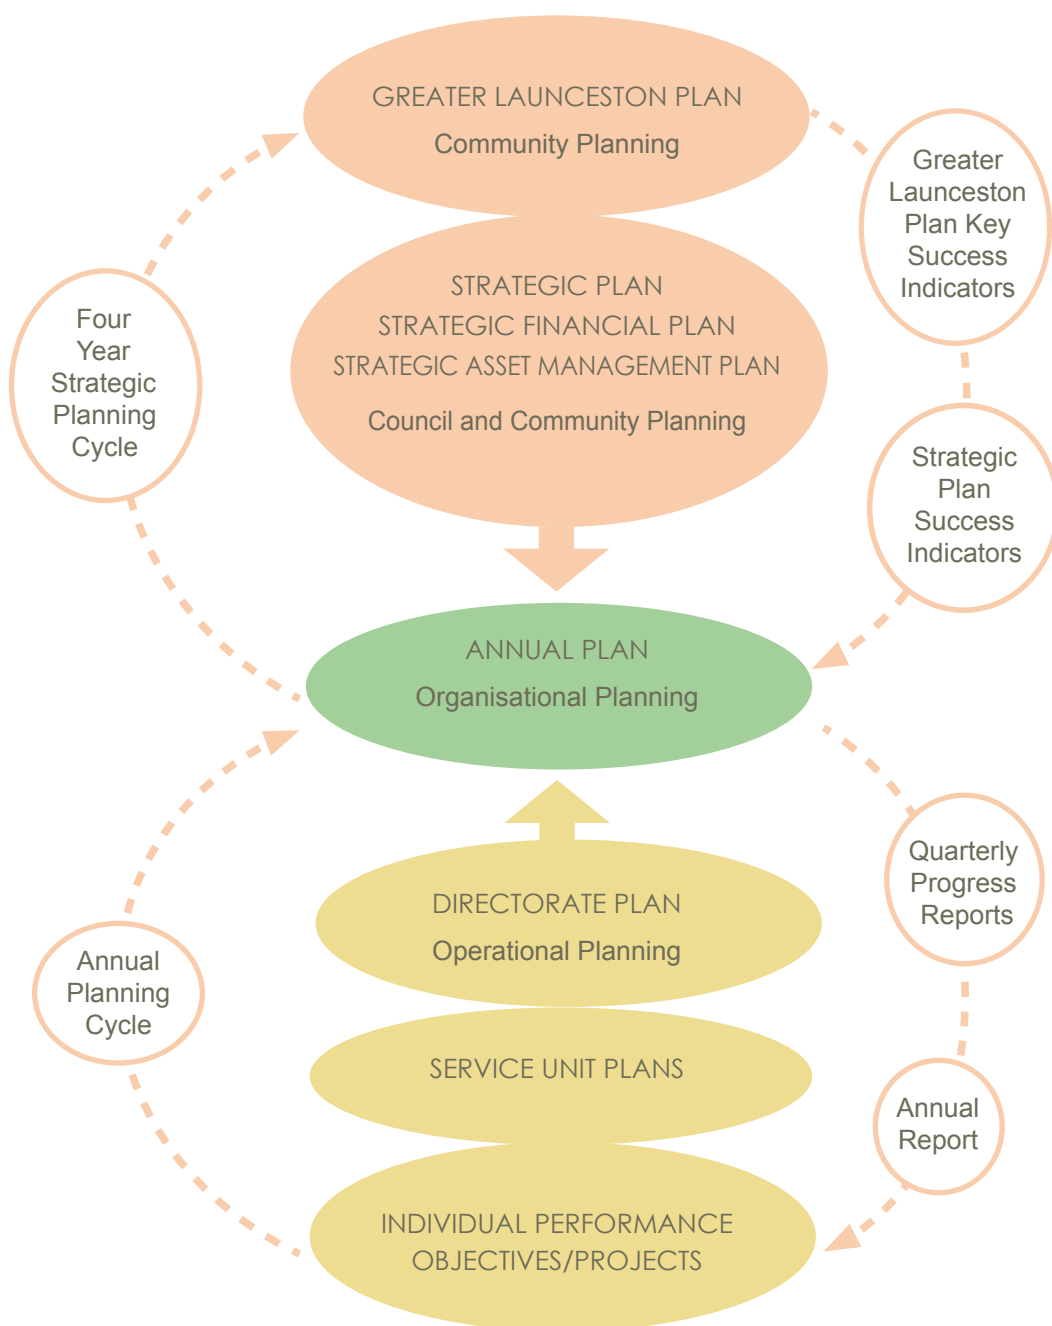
GREATER LAUNCESTON PLAN
Community Planning

Greater Launceston Plan Key Success Indicators

Four Year Strategic Planning Cycle

STRATEGIC PLAN
STRATEGIC FINANCIAL PLAN
STRATEGIC ASSET MANAGEMENT PLAN
Council and Community Planning

Strategic Plan Success Indicators

ANNUAL PLAN
Organisational Planning

Quarterly Progress Reports

DIRECTORATE PLAN
Operational Planning

Annual Planning Cycle

SERVICE UNIT PLANS

Annual Report

INDIVIDUAL PERFORMANCE OBJECTIVES/PROJECTS